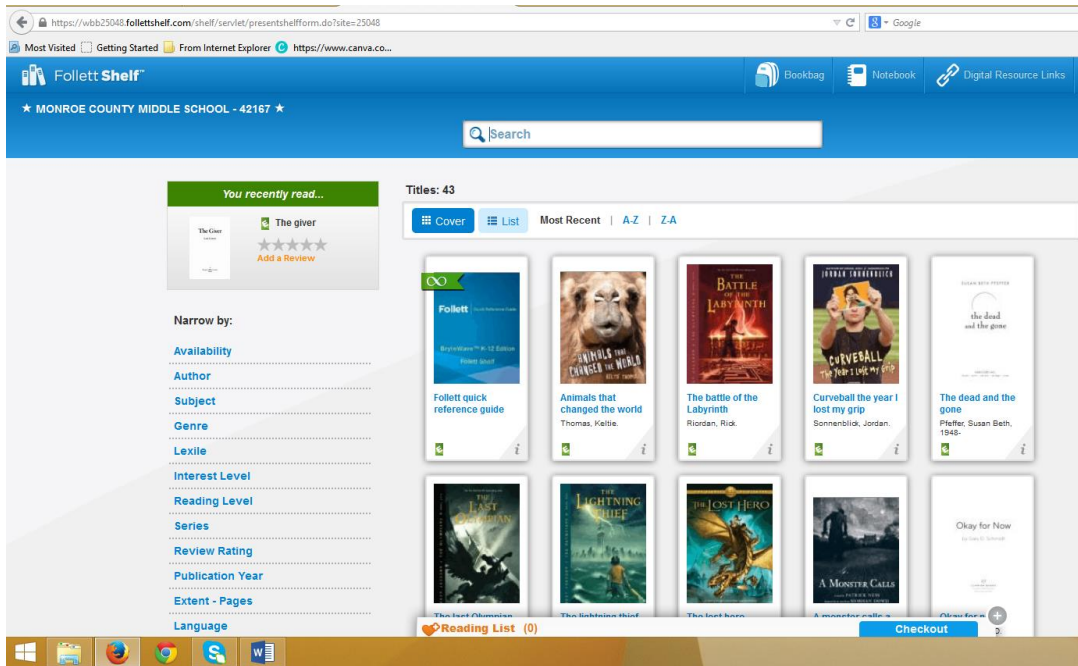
https://wbb25048.follettshelf.com/shelf/servlet/presentshelfform.do?site=25048

Google

Most Visited | Getting Started | From Internet Explorer | https://www.canva.co...

Follett Shelf™

Bookbag | Notebook | Digital Resource Links

★ MONROE COUNTY MIDDLE SCHOOL - 42167 ★

Search

You recently read...

The Giver

The giver

Add a Review

Narrow by:

Availability

Author

Subject

Genre

Lexile

Interest Level

Reading Level

Series

Review Rating

Publication Year

Extent - Pages

Language

Titles: 43

Cover | List | Most Recent | A-Z | Z-A

Follett

Follett quick reference guide

Animals that changed the world
Thomas, Keltie.

The battle of the Labyrinth
Riordan, Rick.

Curveball the year I lost my grip
Sonnenblick, Jordan.

the dead and the gone

The dead and the gone
Pfeffer, Susan Beth, 1948-

The Last Olympian

The Lightning Thief

The Lost Hero

A Monster Calls

Okay for Now

The last Olympian

The lightning thief

The lost hero

A monster calls a

Okay for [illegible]

Reading List (0)

Checkout